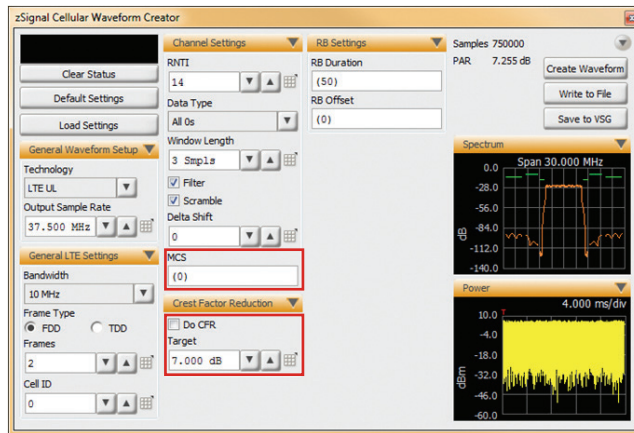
zSignal Cellular Waveform Creator

Clear Status

Default Settings

Load Settings

General Waveform Setup

Technology

LTE UL

Output Sample Rate

37.500 MHz

General LTE Settings

Bandwidth

10 MHz

Frame Type

FDD

TDD

Frames

2

Cell ID

0

Channel Settings

RNTI

14

Data Type

All 0s

Window Length

3 Smpls

Filter

Scramble

Delta Shift

0

MCS

(0)

Crest Factor Reduction

Do CFR

Target

7.000 dB

RB Settings

RB Duration

(50)

RB Offset

(0)

Samples 750000

PAR 7.255 dB

Create Waveform

Write to File

Save to VSG

Spectrum

Span 30.000 MHz

0.0

-28.0

-56.0

-84.0

-112.0

-140.0

dB

Power

4.000 ms/div

10.0

-4.0

-18.0

-32.0

-46.0

-60.0

dBm